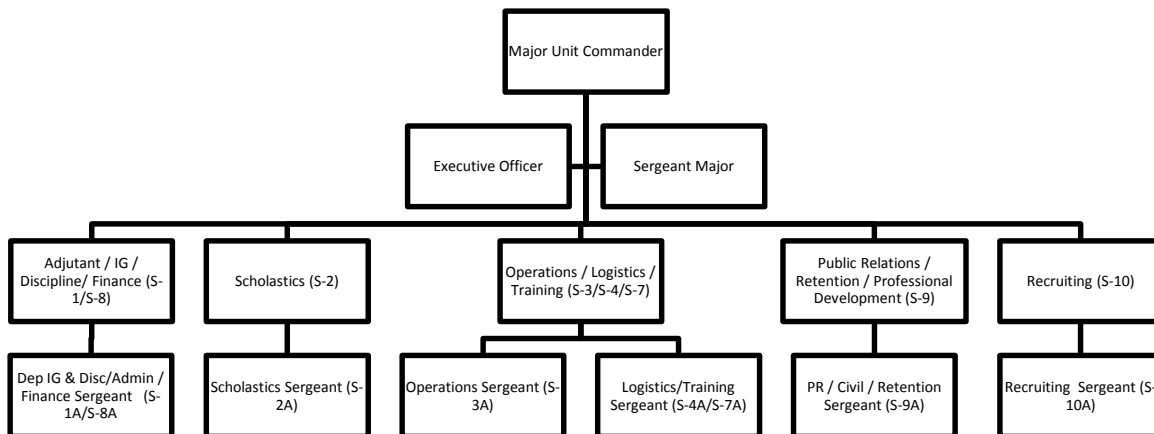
Major Unit Commander

Executive Officer

Sergeant Major

Adjutant / IG / Discipline/ Finance (S-1/S-8)

Scholastics (S-2)

Operations / Logistics / Training (S-3/S-4/S-7)

Public Relations / Retention / Professional Development (S-9)

Recruiting (S-10)

Dep IG & Disc/Admin / Finance Sergeant (S-1A/S-8A

Scholastics Sergeant (S-2A)

Operations Sergeant (S-3A)

Logistics/Training Sergeant (S-4A/S-7A)

PR / Civil / Retention Sergeant (S-9A)

Recruiting Sergeant (S-10A)